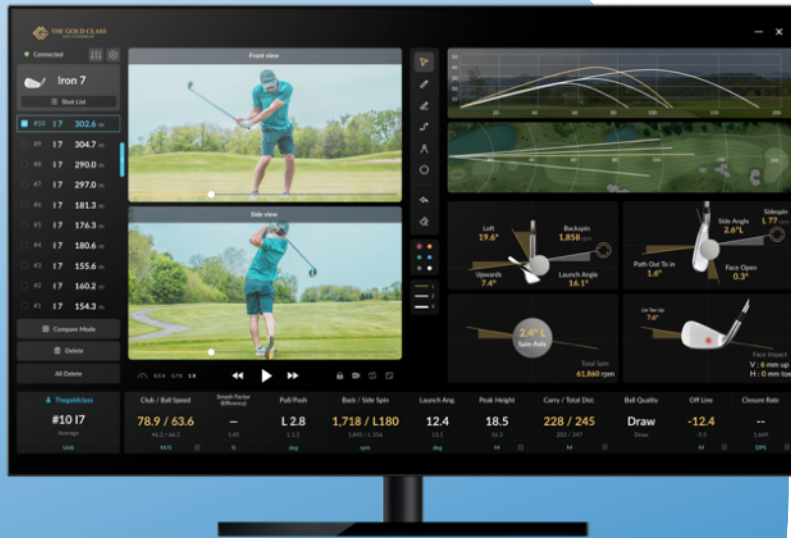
THE GOLD CLASS

Connected

Iron 7

Shot List

#10 I7 302.6 m
#9 I7 304.7 m
#8 I7 290.0 m
#7 I7 297.0 m
#6 I7 181.3 m
#5 I7 176.3 m
#4 I7 180.6 m
#3 I7 155.6 m
#2 I7 160.2 m
#1 I7 154.3 m

Compare Mode

Delete

All Delete

Front view

Side view

1X

Loft 19.6°
Backspin 1,858 rpm
Upwards 7.4°
Launch Angle 16.1°

Side Angle 2.6°L
Sidespin L 77 rpm
Path Out To In 1.6°
Face Open 0.3°

2.4° L Spin Axis
Total Spin 61,860 rpm

Lie Toe Up 7.6°
Face Impact
V : 6 mm up
H : 0 mm toe

Thegoldclass
#10 I7
Average
Unit

| Club / Ball Speed | Smash Factor (Efficiency) | Pull/Push | Back / Side Spin | Launch Ang. | Peak Height | Carry / Total Dist. | Ball Quality | Off Line | Closure Rate |
|---|---|---|---|---|---|---|---|---|---|
| 78.9 / 63.6 | -- | L 2.8 | 1,718 / L180 | 12.4 | 18.5 | 228 / 245 | Draw | -12.4 | -- |
| 66.2 / 66.2 | 1.45 | L 1.2 | 1,845 / L 156 | 13.1 | 16.3 | 203 / 247 | Draw | -5.1 | 1,669 |
| M/S | % | deg | rpm | deg | M | M | | M | DPS |